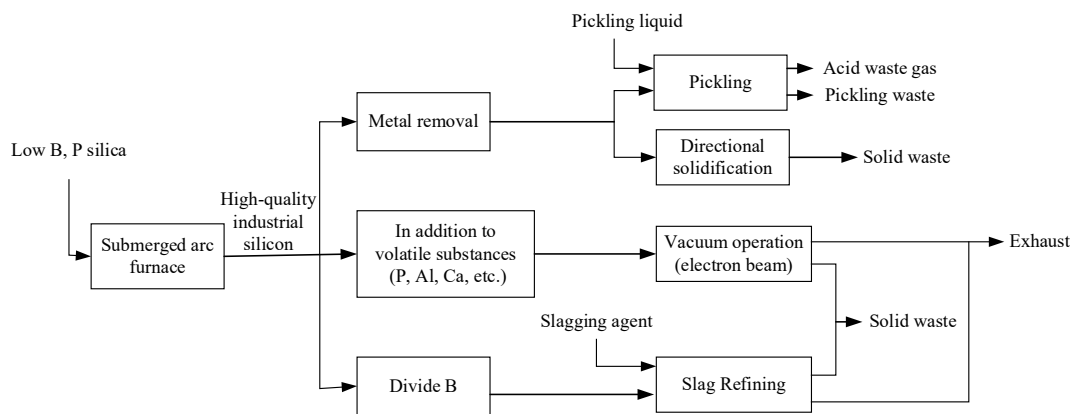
Pickling liquid

Pickling

Acid waste gas

Pickling waste

Metal removal

Low B, P silica

Directional solidification

Solid waste

High-quality industrial silicon

Submerged arc furnace

In addition to volatile substances (P, Al, Ca, etc.)

Vacuum operation (electron beam)

Exhaust

Slagging agent

Solid waste

Divide B

Slag Refining